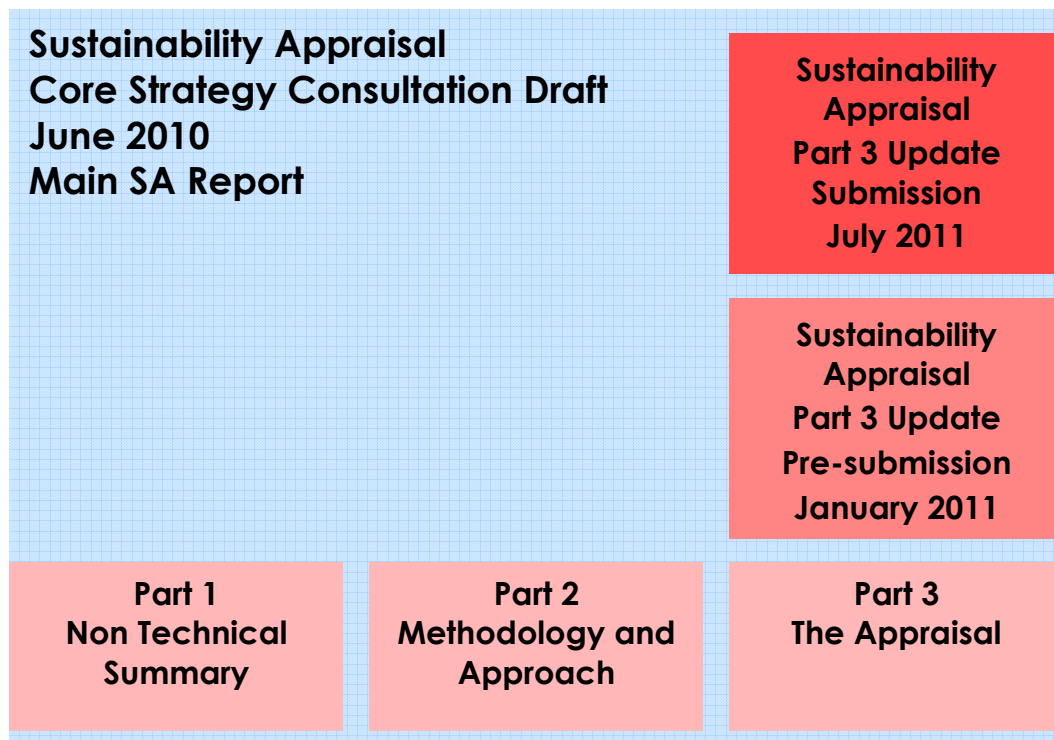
Sustainability Appraisal
Core Strategy Consultation Draft
June 2010
Main SA Report

Sustainability Appraisal
Part 3 Update
Submission
July 2011

Sustainability Appraisal
Part 3 Update
Pre-submission
January 2011

Part 1
Non Technical Summary

Part 2
Methodology and Approach

Part 3
The Appraisal